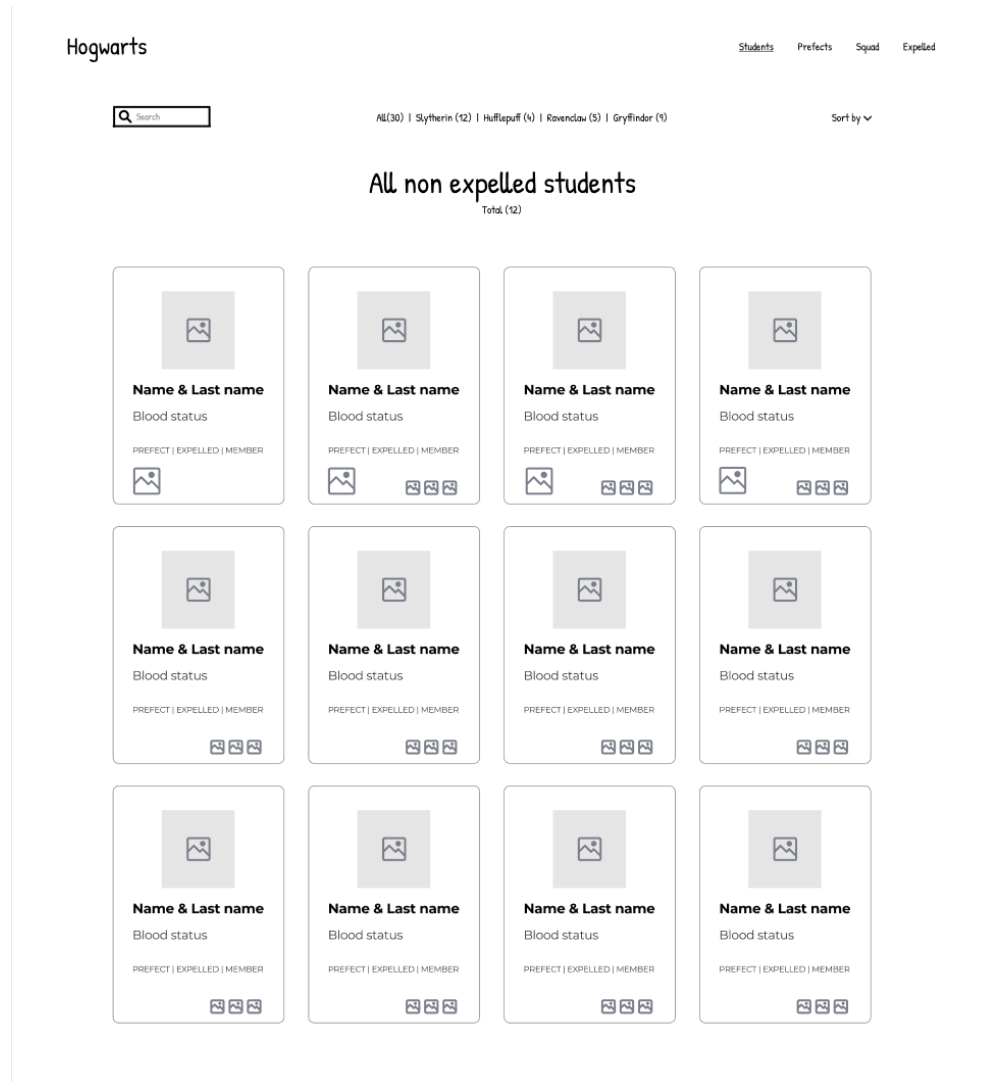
Hogwarts

Students Prefects Squad Expelled

Search

All(30) | Slytherin (12) | Hufflepuff (4) | Ravenclaw (5) | Gryffindor (9)

Sort by

All non expelled students

Total (12)

Name & Last name
Blood status
PREFECT | EXPELLED | MEMBER

Name & Last name
Blood status
PREFECT | EXPELLED | MEMBER

Name & Last name
Blood status
PREFECT | EXPELLED | MEMBER

Name & Last name
Blood status
PREFECT | EXPELLED | MEMBER

Name & Last name
Blood status
PREFECT | EXPELLED | MEMBER

Name & Last name
Blood status
PREFECT | EXPELLED | MEMBER

Name & Last name
Blood status
PREFECT | EXPELLED | MEMBER

Name & Last name
Blood status
PREFECT | EXPELLED | MEMBER

Name & Last name
Blood status
PREFECT | EXPELLED | MEMBER

Name & Last name
Blood status
PREFECT | EXPELLED | MEMBER

Name & Last name
Blood status
PREFECT | EXPELLED | MEMBER

Name & Last name
Blood status
PREFECT | EXPELLED | MEMBER